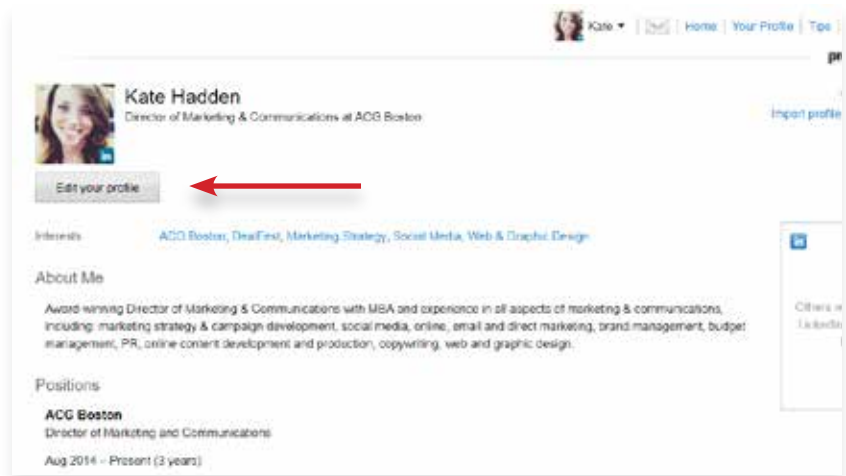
Kate ▾ | Home | Your Profile | Tips

pr

Kate Hadden

Director of Marketing & Communications at ACG Boston

Import profile

in

Edit your profile

Interests ACG Boston, DealFest, Marketing Strategy, Social Media, Web & Graphic Design

in

About Me

Award winning Director of Marketing & Communications with MBA and experience in all aspects of marketing & communications, including: marketing strategy & campaign development, social media, online, email and direct marketing, brand management, budget management, PR, online content development and production, copywriting, web and graphic design.

Others w
LinkedIn

Positions

ACG Boston

Director of Marketing and Communications

Aug 2014 – Present (3 years)